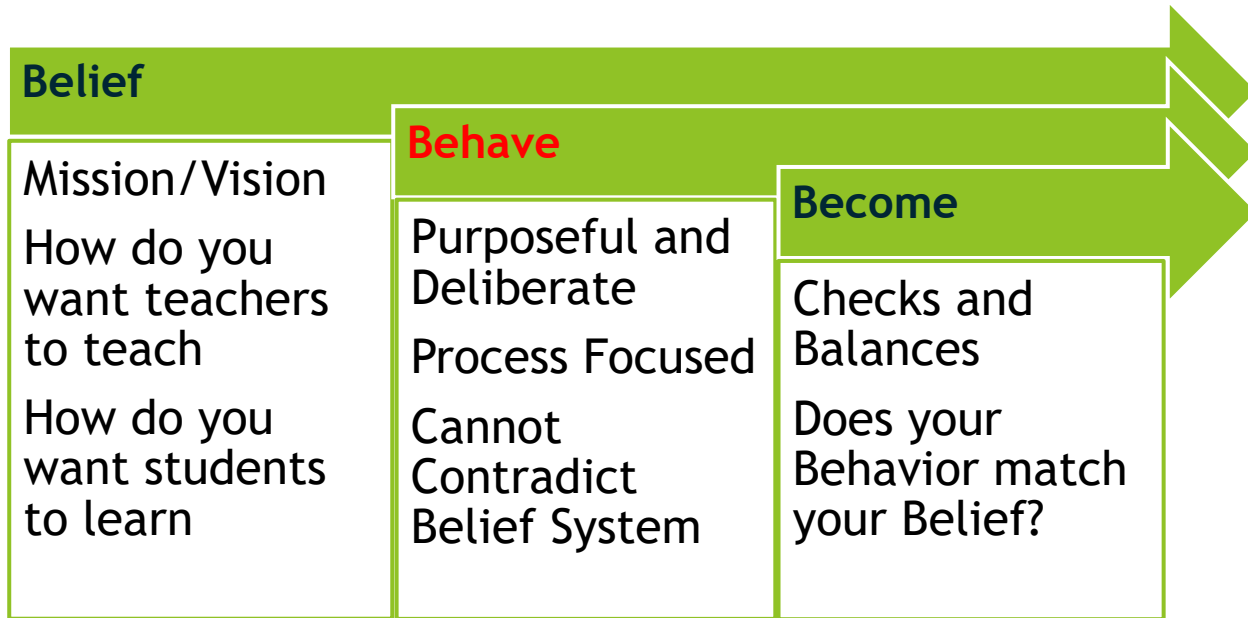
Belief

Mission/Vision

How do you want teachers to teach

How do you want students to learn

Behave

Purposeful and Deliberate

Process Focused

Cannot Contradict Belief System

Become

Checks and Balances

Does your Behavior match your Belief?